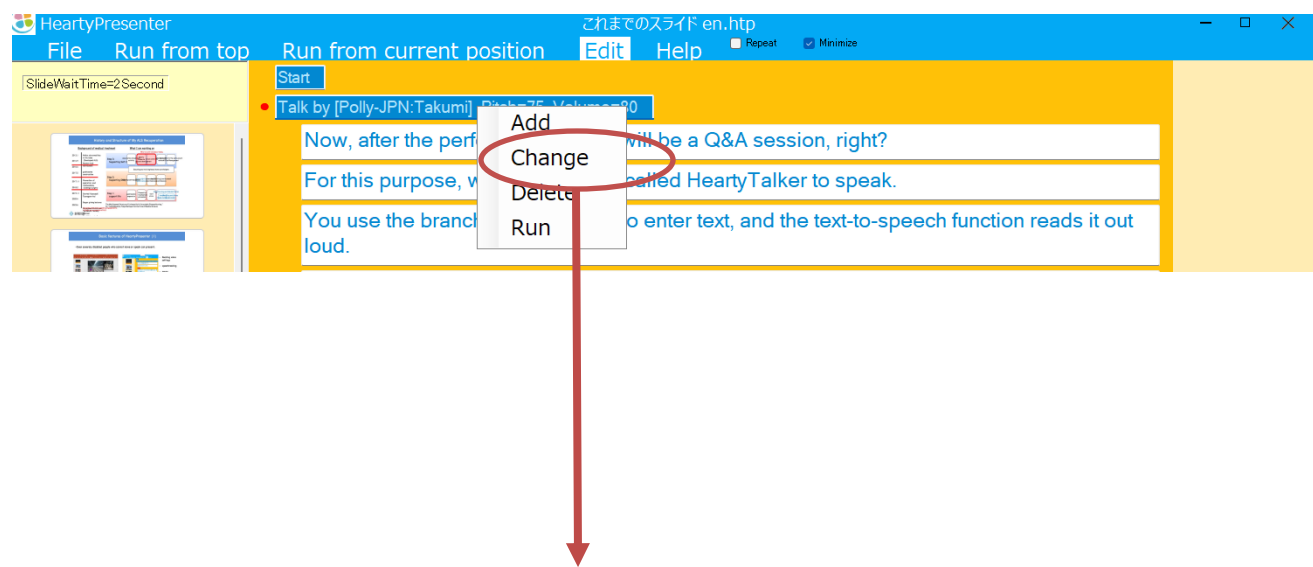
HeartyPresenter

これまでのスライド en.htp

File Run from top Run from current position Edit Help Repeat Minimize

SlideWaitTime=2Second

Start

Talk by [Polly-JPN:Takumi] Pitch=75 Volume=80

Add
Change
Delete
Run

Now, after the perf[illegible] will be a Q&A session, right?

For this purpose, w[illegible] called HeartyTalker to speak.

You use the branch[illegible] to enter text, and the text-to-speech function reads it out loud.